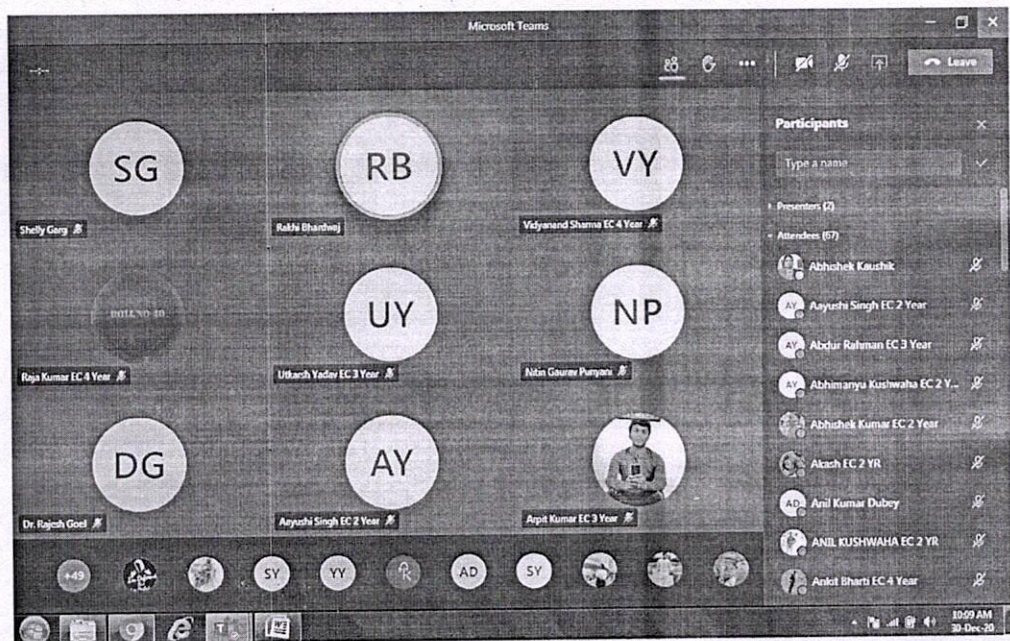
Microsoft Teams

Leave

SG
Shelly Garg

RB
Rakhi Bhardwaj

VY
Vidyanand Sharma EC 4 Year

ROLL NO 40
Raja Kumar EC 4 Year

UY
Utkarsh Yadav EC 3 Year

NP
Nitin Gaurav Punyani

DG
Dr. Rajesh Goel

AY
Aayushi Singh EC 2 Year

Arpit Kumar EC 3 Year

+49 SY YY AD SY

Participants

Type a name

Presenters (2)

Attendees (67)

Abhishek Kaushik

AY Aayushi Singh EC 2 Year

AY Abdur Rahman EC 3 Year

AY Abhimanyu Kushwaha EC 2 Y...

Abhishek Kumar EC 2 Year

Akash EC 2 YR

AD Anil Kumar Dubey

ANIL KUSHWAHA EC 2 YR

Ankit Bharti EC 4 Year

10:09 AM
30-Dec-20